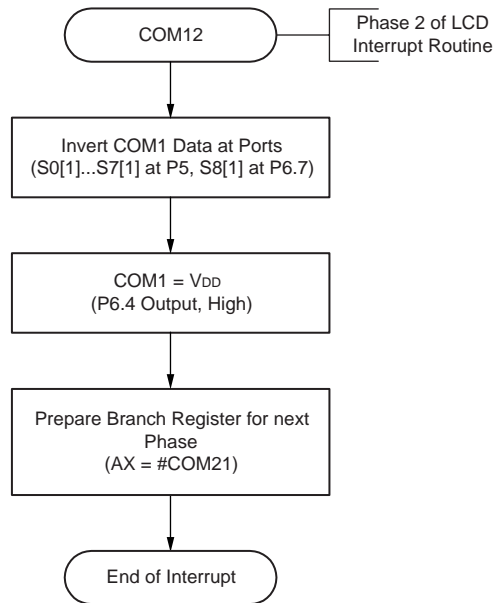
COM12

Phase 2 of LCD Interrupt Routine

Invert COM1 Data at Ports (S0[1]...S7[1] at P5, S8[1] at P6.7)

COM1 = $V_{DD}$ (P6.4 Output, High)

Prepare Branch Register for next Phase (AX = #COM21)

End of Interrupt